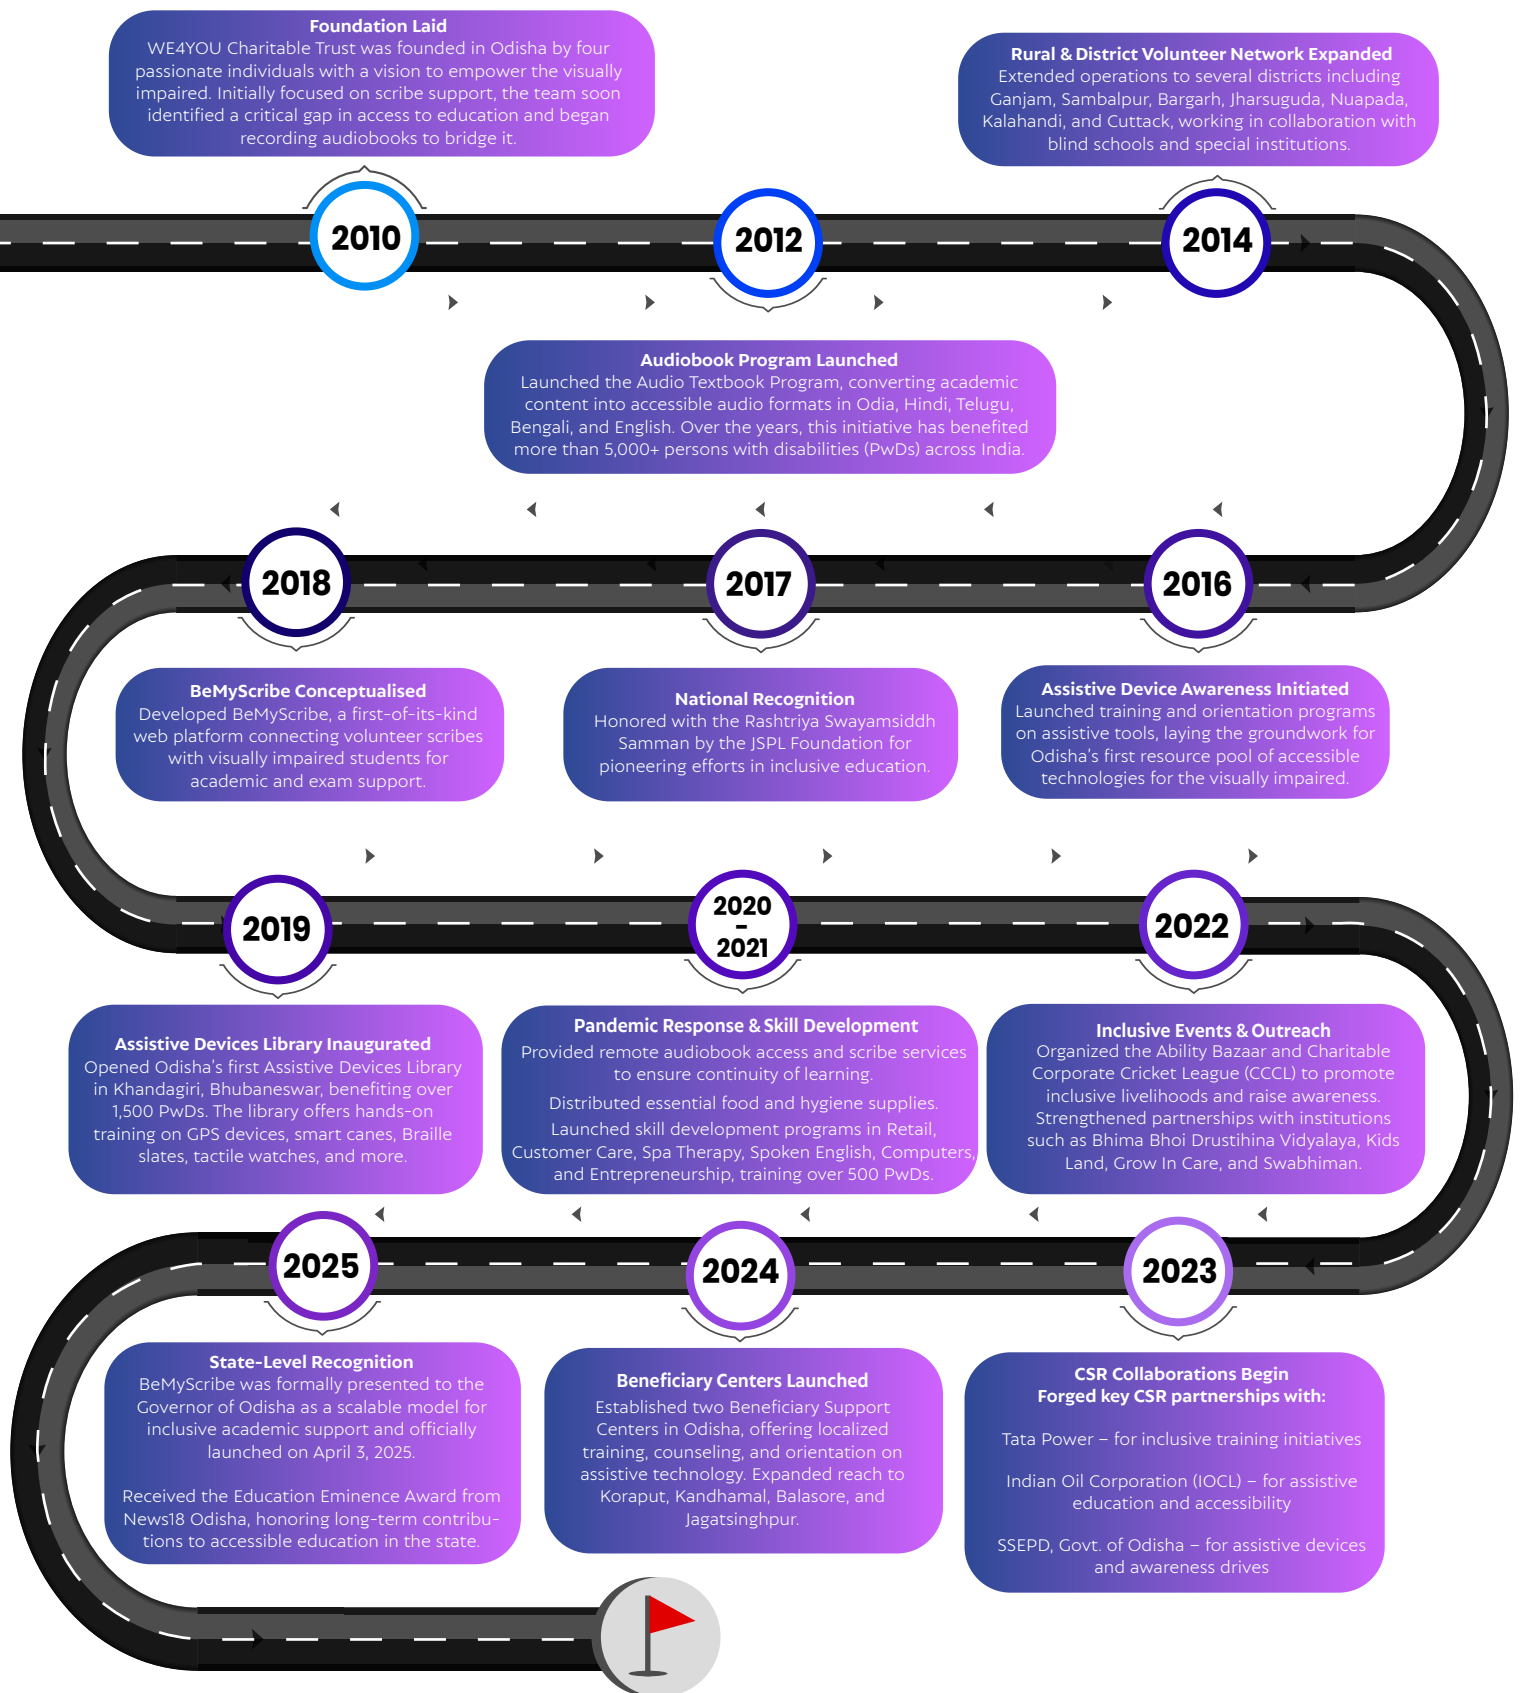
Foundation Laid
WE4YOU Charitable Trust was founded in Odisha by four passionate individuals with a vision to empower the visually impaired. Initially focused on scribe support, the team soon identified a critical gap in access to education and began recording audiobooks to bridge it.

2010

2012

Rural & District Volunteer Network Expanded
Extended operations to several districts including Ganjam, Sambalpur, Bargarh, Jharsuguda, Nuapada, Kalahandi, and Cuttack, working in collaboration with blind schools and special institutions.

2014

Audiobook Program Launched
Launched the Audio Textbook Program, converting academic content into accessible audio formats in Odia, Hindi, Telugu, Bengali, and English. Over the years, this initiative has benefited more than 5,000+ persons with disabilities (PwDs) across India.

2018

2017

2016

BeMyScribe Conceptualised
Developed BeMyScribe, a first-of-its-kind web platform connecting volunteer scribes with visually impaired students for academic and exam support.

National Recognition
Honored with the Rashtriya Swayamsiddh Samman by the JSPL Foundation for pioneering efforts in inclusive education.

Assistive Device Awareness Initiated
Launched training and orientation programs on assistive tools, laying the groundwork for Odisha's first resource pool of accessible technologies for the visually impaired.

2019

2020 - 2021

2022

Assistive Devices Library Inaugurated
Opened Odisha's first Assistive Devices Library in Khandagiri, Bhubaneswar, benefiting over 1,500 PwDs. The library offers hands-on training on GPS devices, smart canes, Braille slates, tactile watches, and more.

Pandemic Response & Skill Development
Provided remote audiobook access and scribe services to ensure continuity of learning.

Distributed essential food and hygiene supplies.

Launched skill development programs in Retail, Customer Care, Spa Therapy, Spoken English, Computers, and Entrepreneurship, training over 500 PwDs.

Inclusive Events & Outreach
Organized the Ability Bazaar and Charitable Corporate Cricket League (CCCL) to promote inclusive livelihoods and raise awareness. Strengthened partnerships with institutions such as Bhima Bhoi Drustihina Vidyalaya, Kids Land, Grow In Care, and Swabhiman.

2025

2024

2023

State-Level Recognition
BeMyScribe was formally presented to the Governor of Odisha as a scalable model for inclusive academic support and officially launched on April 3, 2025.

Received the Education Eminence Award from News18 Odisha, honoring long-term contributions to accessible education in the state.

Beneficiary Centers Launched
Established two Beneficiary Support Centers in Odisha, offering localized training, counseling, and orientation on assistive technology. Expanded reach to Koraput, Kandhamal, Balasore, and Jagatsinghpur.

CSR Collaborations Begin
Forged key CSR partnerships with:

Tata Power – for inclusive training initiatives

Indian Oil Corporation (IOCL) – for assistive education and accessibility

SSEPD, Govt. of Odisha – for assistive devices and awareness drives